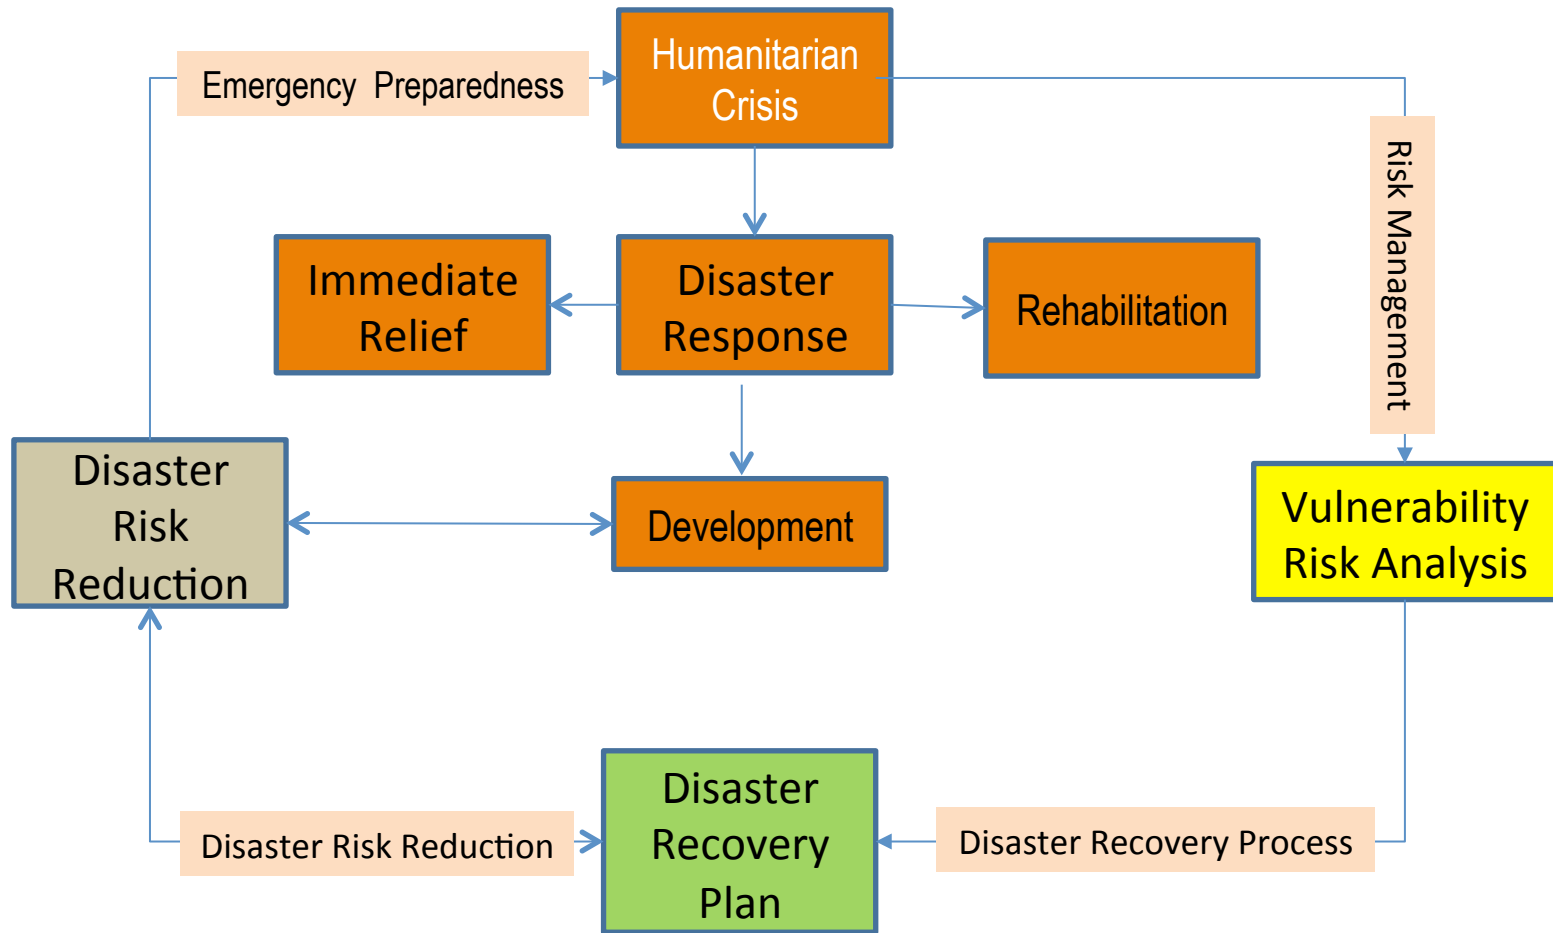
Emergency Preparedness

Humanitarian Crisis

Risk Management

Immediate Relief

Disaster Response

Rehabilitation

Disaster Risk Reduction

Development

Vulnerability Risk Analysis

Disaster Risk Reduction

Disaster Recovery Plan

Disaster Recovery Process